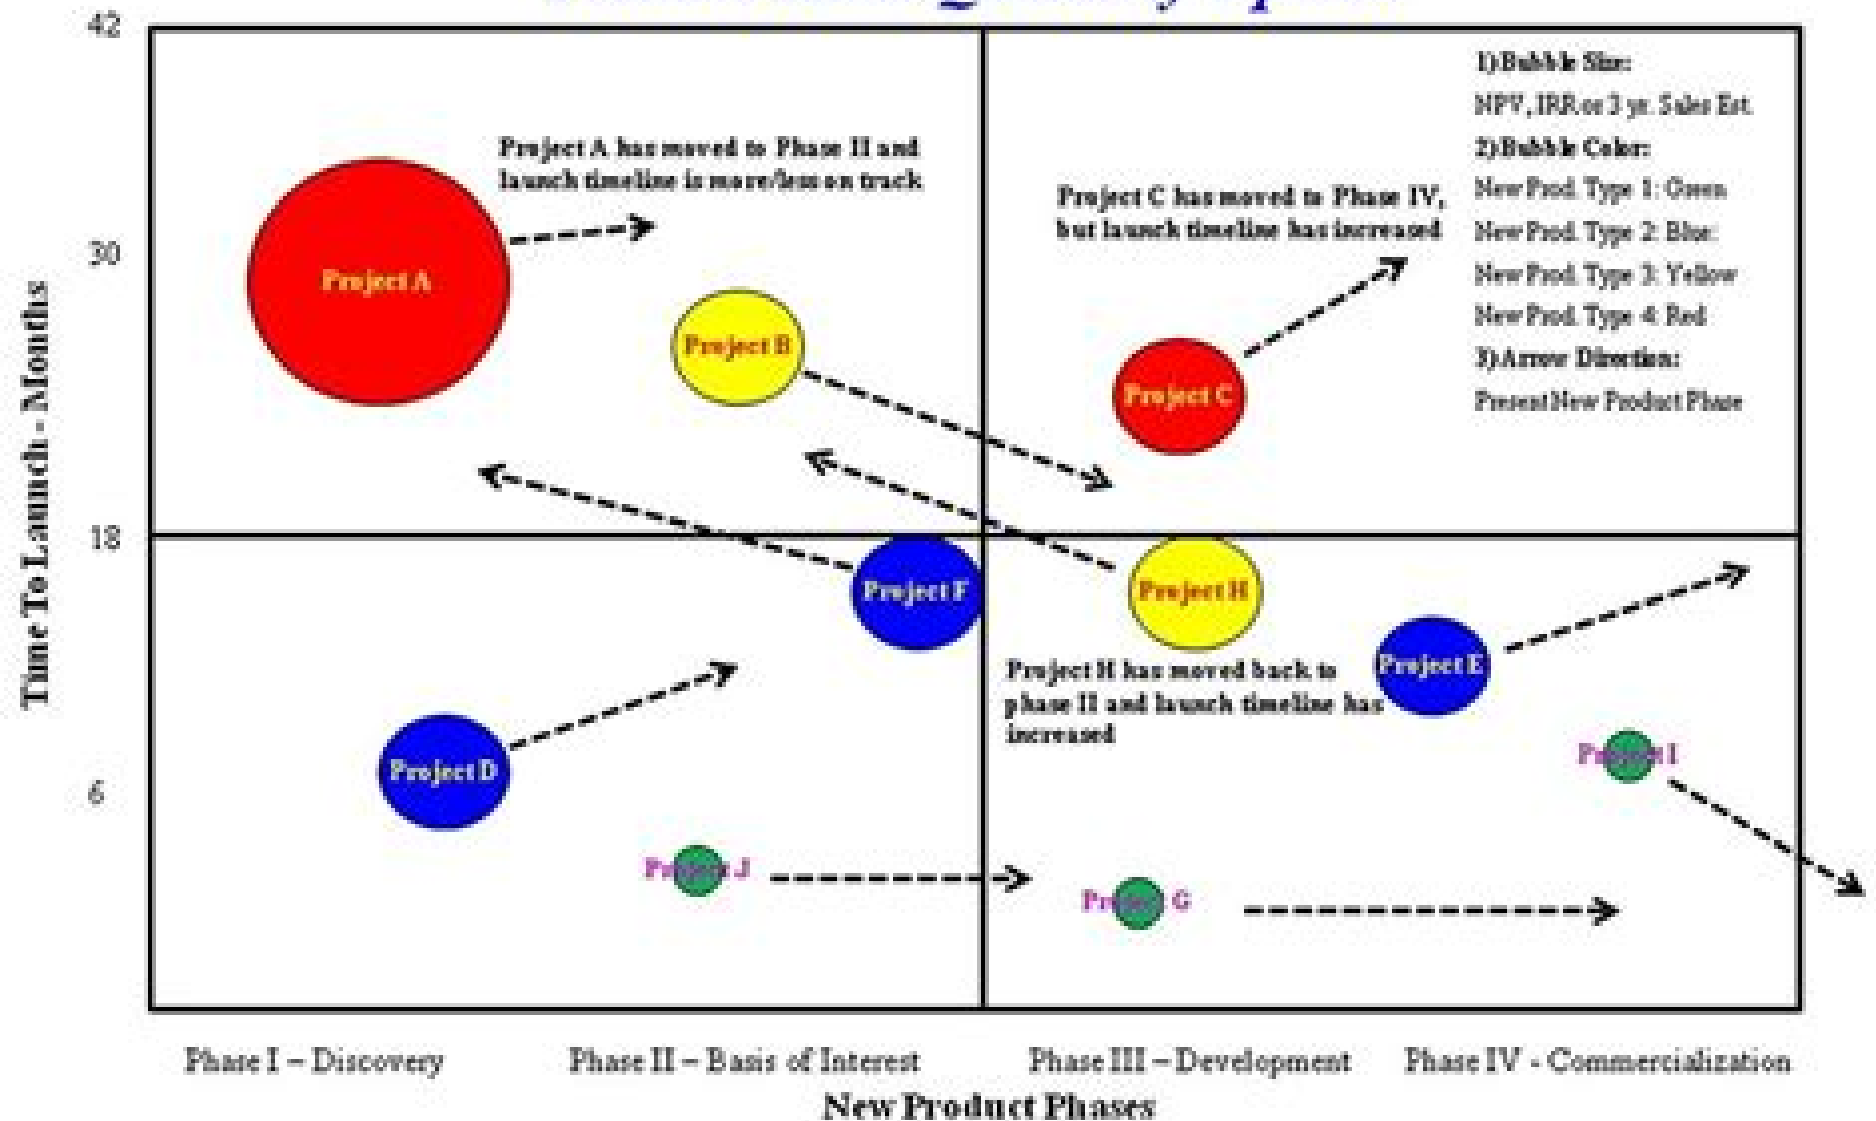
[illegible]

42

30

18

6

Time To Launch - Months

1)Bubble Size:
NPV, IRR or 3 yr. Sales Est.
2)Bubble Color:
New Prod. Type 1: Green
New Prod. Type 2: Blue
New Prod. Type 3: Yellow
New Prod. Type 4: Red
3)Arrow Direction:
Present New Product Phase

Project A has moved to Phase II and launch timeline is more/less on track

Project A

Project B

Project C has moved to Phase IV, but launch timeline has increased

Project C

Project F

Project H

Project H has moved back to phase II and launch timeline has increased

Project E

Project D

Pro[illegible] I

Pro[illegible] J

Pro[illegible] G

Phase I – Discovery

Phase II – Basis of Interest

Phase III – Development

Phase IV - Commercialization

New Product Phases